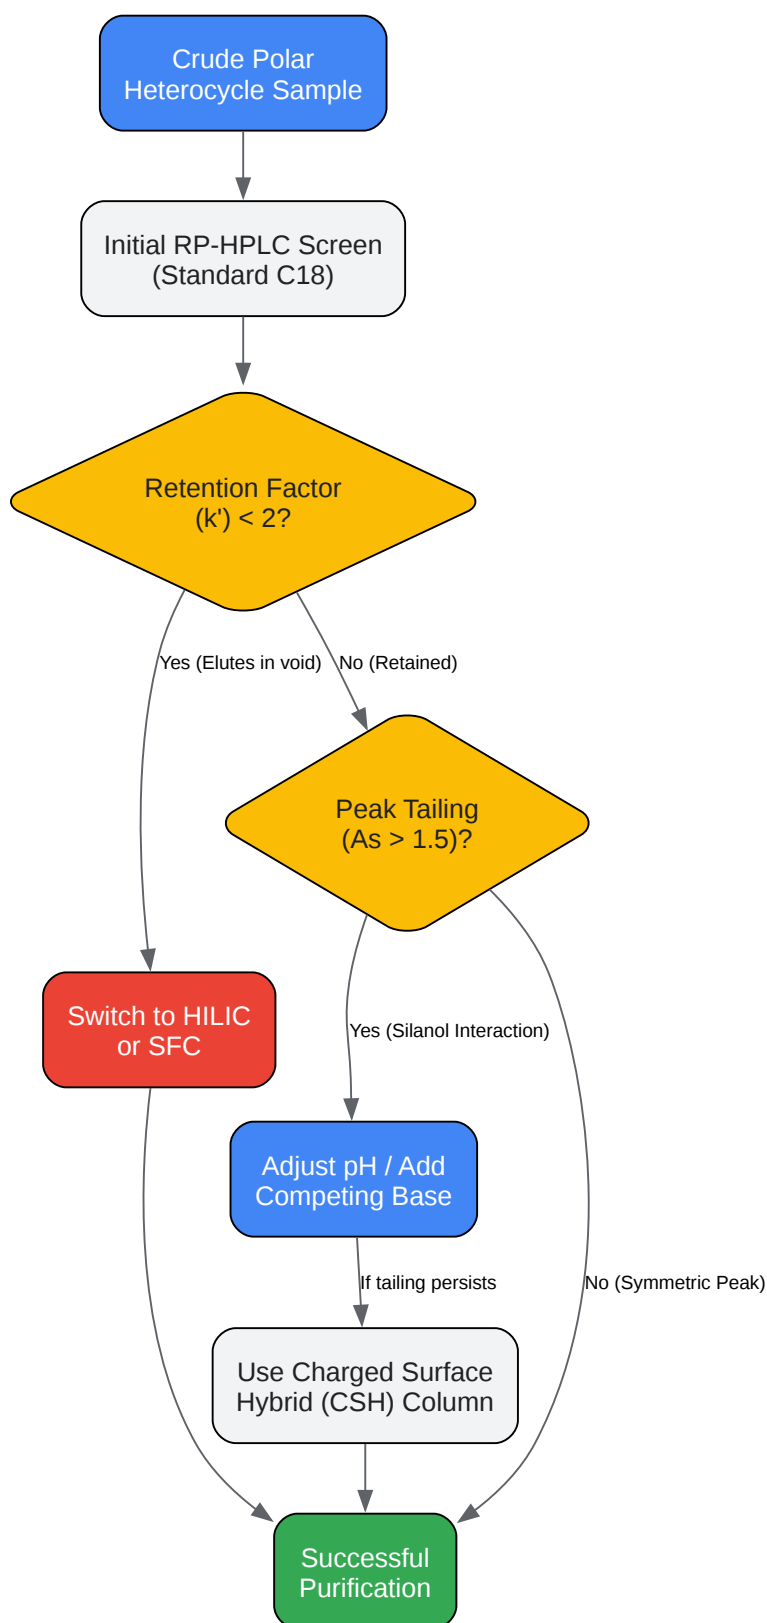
Crude Polar Heterocycle Sample

Initial RP-HPLC Screen (Standard C18)

Retention Factor (k') < 2?

Yes (Elutes in void)

No (Retained)

Peak Tailing (As > 1.5)?

Switch to HILIC or SFC

Yes (Silanol Interaction)

Adjust pH / Add Competing Base

If tailing persists

No (Symmetric Peak)

Use Charged Surface Hybrid (CSH) Column

Successful Purification